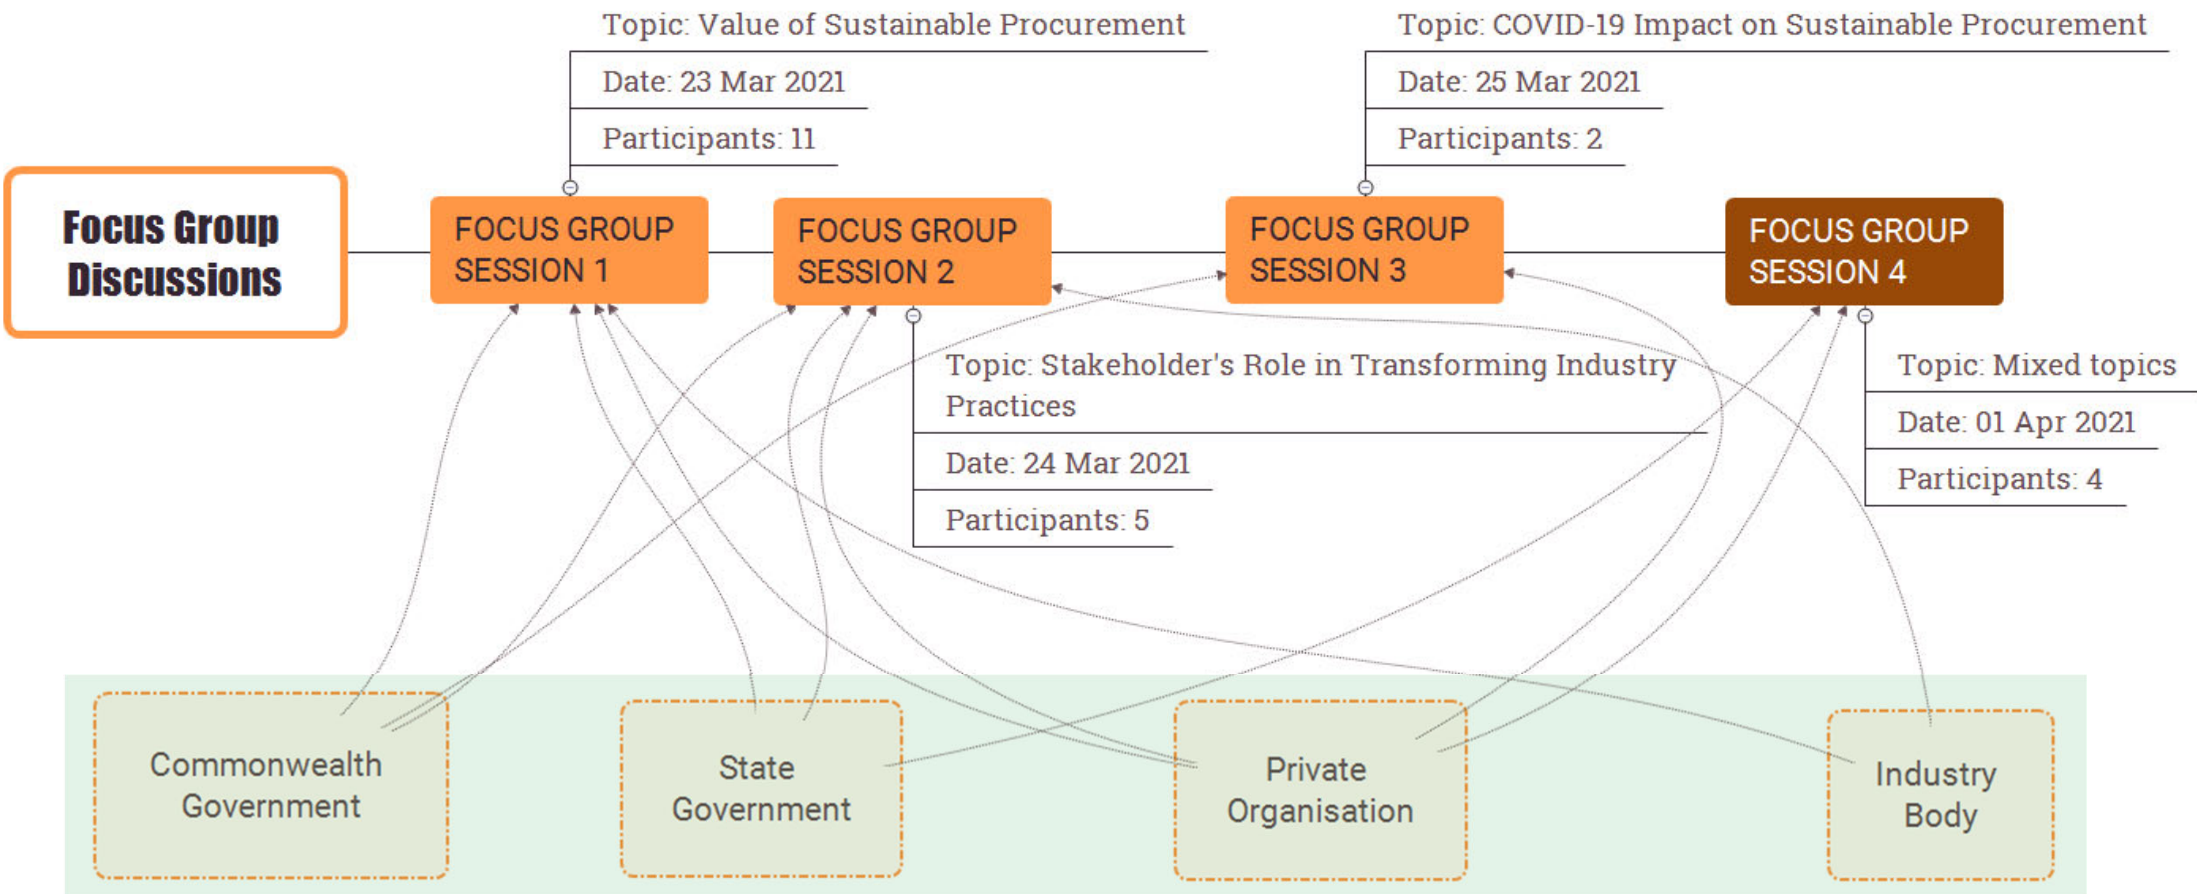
Focus Group Discussions

Topic: Value of Sustainable Procurement
Date: 23 Mar 2021
Participants: 11

FOCUS GROUP SESSION 1

FOCUS GROUP SESSION 2

Topic: Stakeholder's Role in Transforming Industry Practices
Date: 24 Mar 2021
Participants: 5

Topic: COVID-19 Impact on Sustainable Procurement
Date: 25 Mar 2021
Participants: 2

FOCUS GROUP SESSION 3

FOCUS GROUP SESSION 4

Topic: Mixed topics
Date: 01 Apr 2021
Participants: 4

Commonwealth Government

State Government

Private Organisation

Industry Body